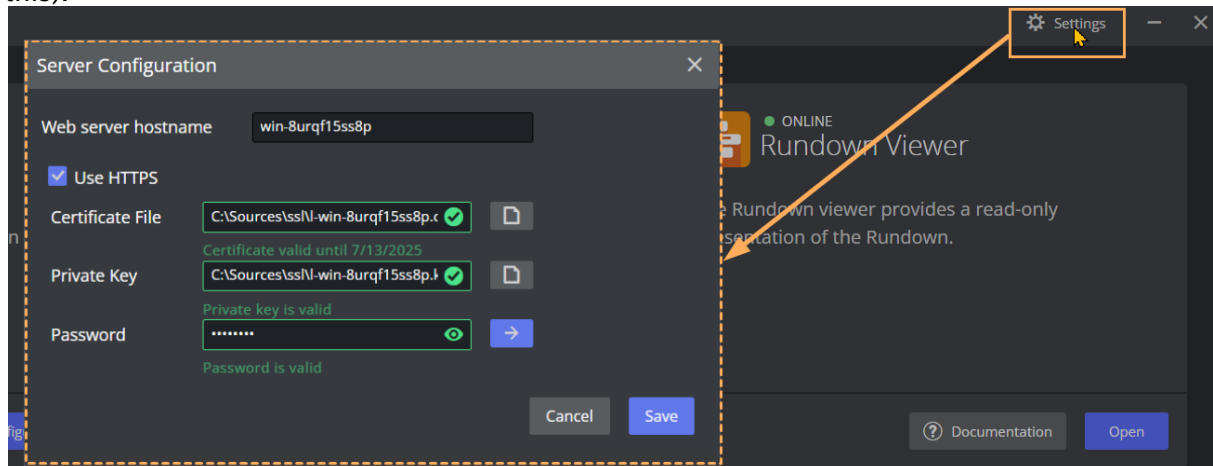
Settings

Server Configuration

Web server hostname win-8urqf15ss8p

Use HTTPS

Certificate File C:\Sources\ssl\l-win-8urqf15ss8p.c

Certificate valid until 7/13/2025

Private Key C:\Sources\ssl\l-win-8urqf15ss8p.k

Private key is valid

Password ••••••••

Password is valid

Cancel Save

ONLINE
Rundown Viewer

e Rundown viewer provides a read-only
sentation of the Rundown.

Documentation Open

n

fig